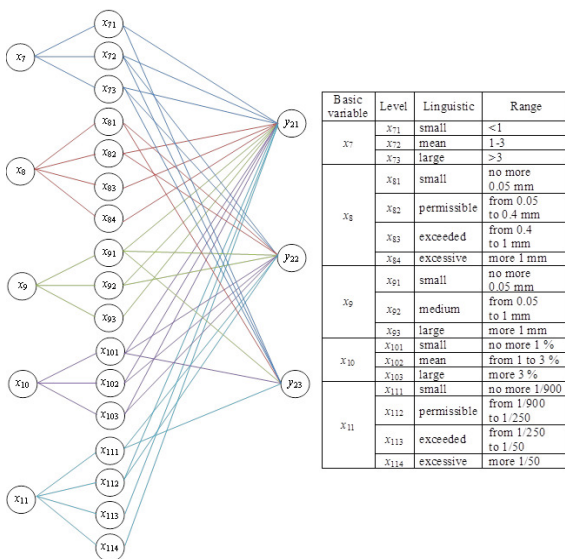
$x_7$
$x_{71}$
$x_{72}$
$x_{73}$
$x_8$
$x_{81}$
$x_{82}$
$x_{83}$
$x_{84}$
$x_9$
$x_{91}$
$x_{92}$
$x_{93}$
$x_{10}$
$x_{101}$
$x_{102}$
$x_{103}$
$x_{11}$
$x_{111}$
$x_{112}$
$x_{113}$
$x_{114}$
$y_{21}$
$y_{22}$
$y_{23}$

| Basic variable | Level | Linguistic | Range |
|---|---|---|---|
| $x_7$ | $x_{71}$ | small | <1 |
| | $x_{72}$ | mean | 1-3 |
| | $x_{73}$ | large | >3 |
| $x_8$ | $x_{81}$ | small | no more 0.05 mm |
| | $x_{82}$ | permissible | from 0.05 to 0.4 mm |
| | $x_{83}$ | exceeded | from 0.4 to 1 mm |
| | $x_{84}$ | excessive | more 1 mm |
| $x_9$ | $x_{91}$ | small | no more 0.05 mm |
| | $x_{92}$ | medium | from 0.05 to 1 mm |
| | $x_{93}$ | large | more 1 mm |
| $x_{10}$ | $x_{101}$ | small | no more 1 % |
| | $x_{102}$ | mean | from 1 to 3 % |
| | $x_{103}$ | large | more 3 % |
| $x_{11}$ | $x_{111}$ | small | no more 1/900 |
| | $x_{112}$ | permissible | from 1/900 to 1/250 |
| | $x_{113}$ | exceeded | from 1/250 to 1/50 |
| | $x_{114}$ | excessive | more 1/50 |